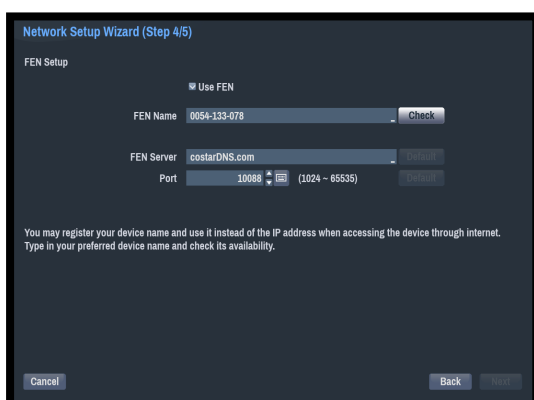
Network Setup Wizard (Step 4/5)

FEN Setup

Use FEN

FEN Name 0054-133-078 Check

FEN Server costarDNS.com Default

Port 10088 (1024 ~ 65535) Default

You may register your device name and use it instead of the IP address when accessing the device through internet. Type in your preferred device name and check its availability.

Cancel

Back Next